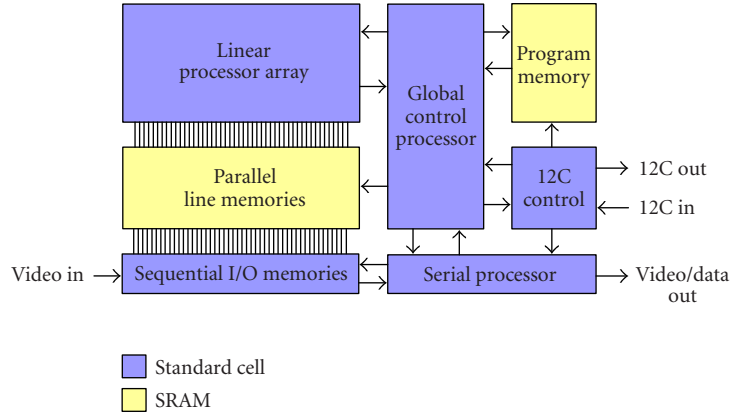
Linear processor array

Global control processor

Program memory

Parallel line memories

12C control

12C out

12C in

Video in

Sequential I/O memories

Serial processor

Video/data out

Standard cell

SRAM